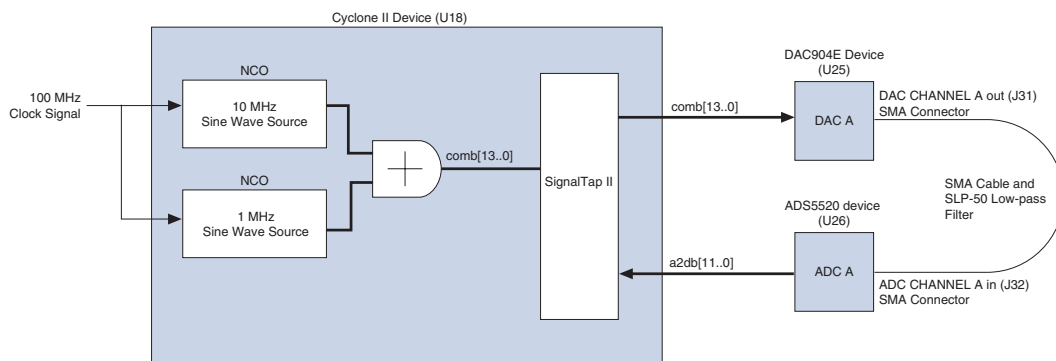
Cyclone II Device (U18)

100 MHz
Clock Signal

NCO
10 MHz
Sine Wave Source

NCO
1 MHz
Sine Wave Source

comb[13..0]

SignalTap II

comb[13..0]

DAC904E Device
(U25)

DAC A

DAC CHANNEL A out (J31)
SMA Connector

SMA Cable and
SLP-50 Low-pass
Filter

ADS5520 device
(U26)

a2db[11..0]

ADC A

ADC CHANNEL A in (J32)
SMA Connector